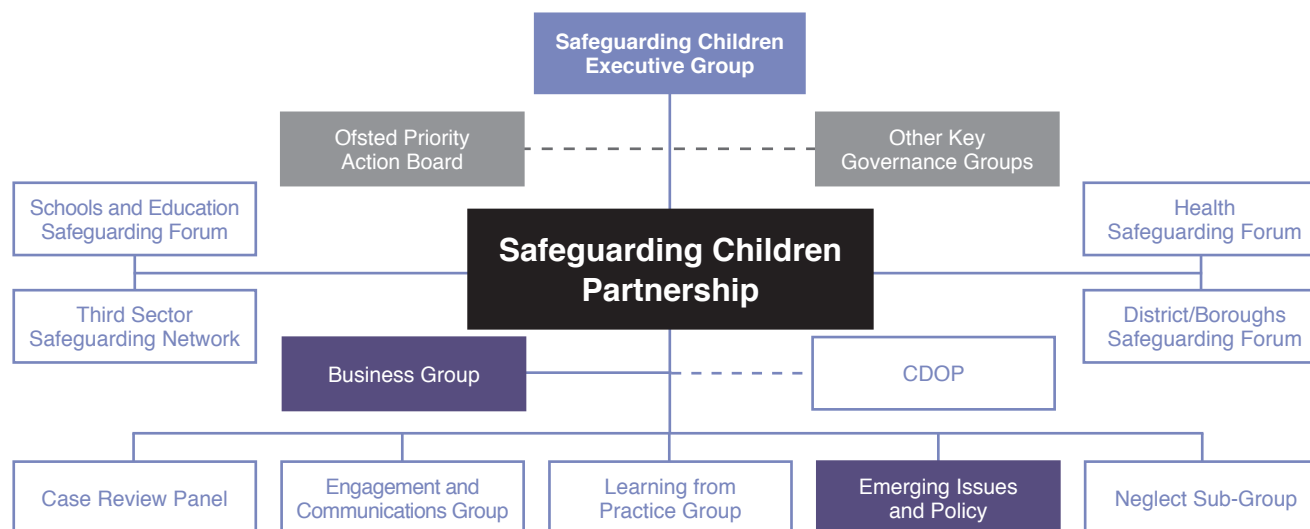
Safeguarding Children Executive Group

Ofsted Priority Action Board

Other Key Governance Groups

Schools and Education Safeguarding Forum

Safeguarding Children Partnership

Health Safeguarding Forum

Third Sector Safeguarding Network

District/Boroughs Safeguarding Forum

Business Group

CDOP

Case Review Panel

Engagement and Communications Group

Learning from Practice Group

Emerging Issues and Policy

Neglect Sub-Group